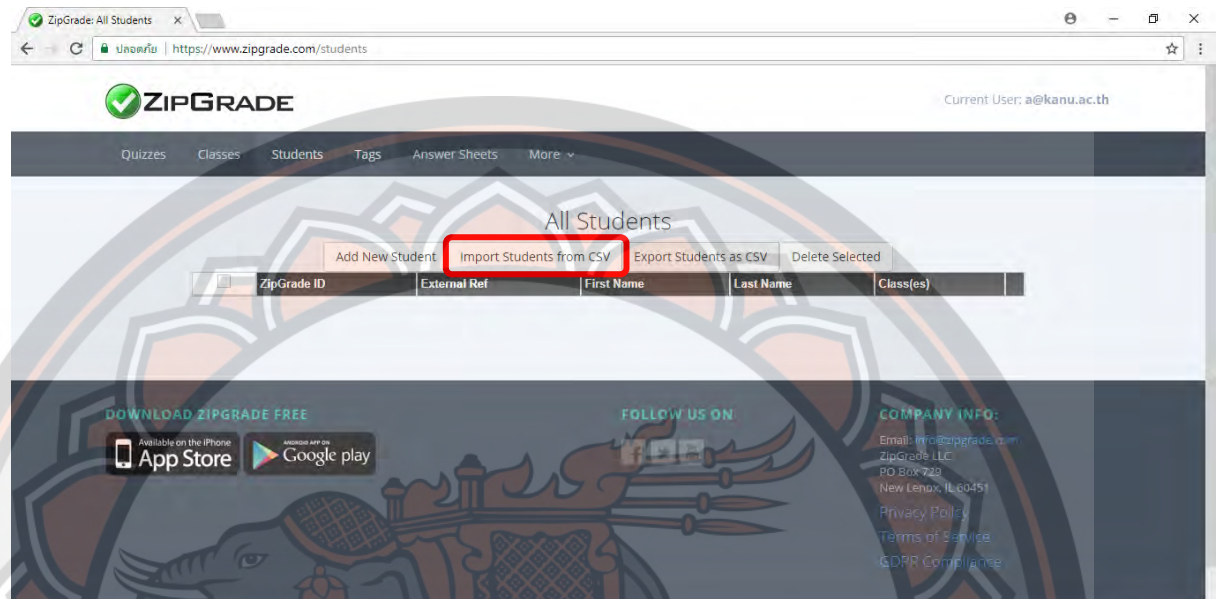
ZipGrade: All Students ×

ปลอดภัย | https://www.zipgrade.com/students

ZIPGRADE

Current User: a@kanu.ac.th

Quizzes Classes Students Tags Answer Sheets More

All Students

Add New Student Import Students from CSV Export Students as CSV Delete Selected

| | ZipGrade ID | External Ref | First Name | Last Name | Class(es) |
|---|---|---|---|---|---|

DOWNLOAD ZIPGRADE FREE

Available on the iPhone App Store

ANDROID APP ON Google play

FOLLOW US ON

COMPANY INFO:

Email: info@zipgrade.com
ZipGrade LLC
PO Box 729
New Lenox, IL 60451

Privacy Policy

Terms of Service

GDPR Compliance